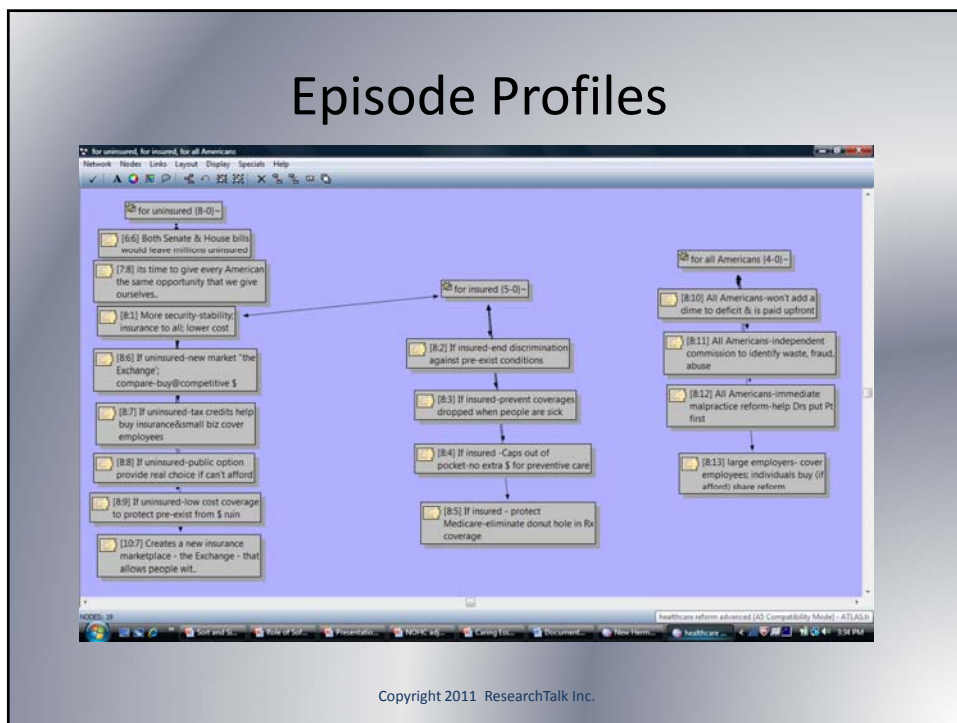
Episode Profiles

for uninsured, for insured, for all Americans

Network Nodes Links Layout Display Specials Help

for uninsured {8-0}~

[6:6] Both Senate & House bills would leave millions uninsured

[7:8] its time to give every American the same opportunity that we give ourselves..

[8:1] More security-stability; insurance to all; lower cost

[8:6] If uninsured-new market "the Exchange'; compare-buy@competitive $

[8:7] If uninsured-tax credits help buy insurance&small biz cover employees

[8:8] If uninsured-public option provide real choice if can't afford

[8:9] If uninsured-low cost coverage to protect pre-exist from $ ruin

[10:7] Creates a new insurance marketplace - the Exchange - that allows people wit..

for insured {5-0}~

[8:2] If insured-end discrimination against pre-exist conditions

[8:3] If insured-prevent coverages dropped when people are sick

[8:4] If insured -Caps out of pocket-no extra $ for preventive care

[8:5] If insured - protect Medicare-eliminate donut hole in Rx coverage

for all Americans {4-0}~

[8:10] All Americans-won't add a dime to deficit & is paid upfront

[8:11] All Americans-independent commission to identify waste, fraud, abuse

[8:12] All Americans-immediate malpractice reform-help Drs put Pt first

[8:13] large employers- cover employees; individuals buy (if afford) share reform

NODES: 19

healthcare reform advanced [A5 Compatibility Mode] - ATLAS.ti

3:34 PM

Copyright 2011 ResearchTalk Inc.